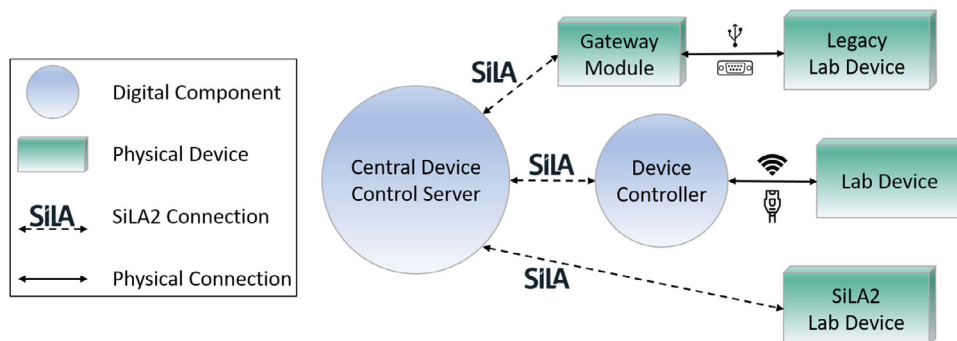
Digital Component

Physical Device

SiLA

SiLA2 Connection

Physical Connection

SiLA

Gateway Module

Legacy Lab Device

Central Device Control Server

SiLA

Device Controller

Lab Device

SiLA

SiLA2 Lab Device